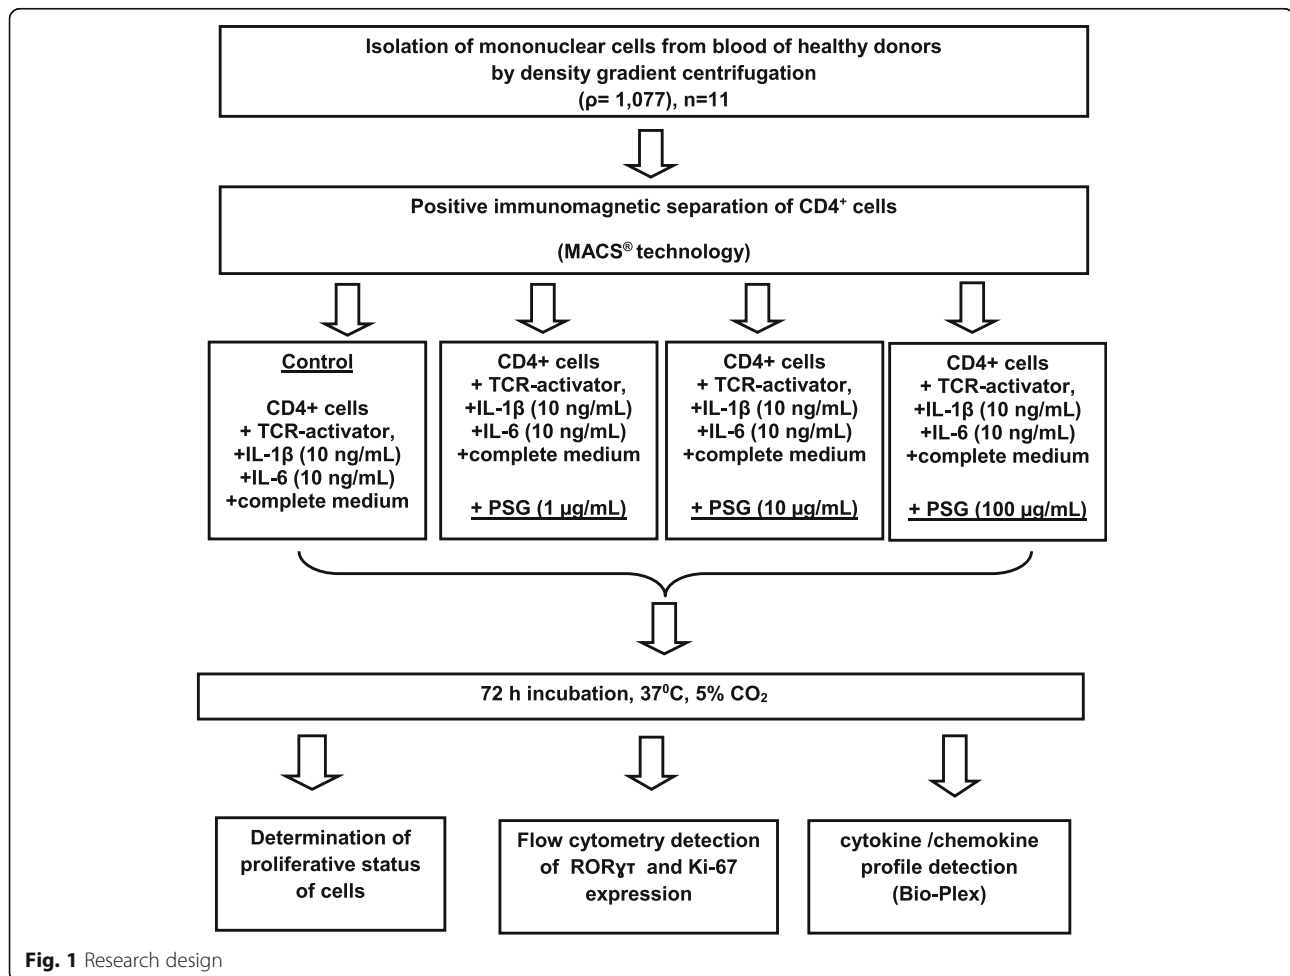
Isolation of mononuclear cells from blood of healthy donors by density gradient centrifugation (ρ= 1,077), n=11

Positive immunomagnetic separation of CD4$^+$ cells

(MACS$^{®}$ technology)

Control

CD4+ cells
+ TCR-activator,
+IL-1β (10 ng/mL)
+IL-6 (10 ng/mL)
+complete medium

CD4+ cells
+ TCR-activator,
+IL-1β (10 ng/mL)
+IL-6 (10 ng/mL)
+complete medium

+ PSG (1 μg/mL)

CD4+ cells
+ TCR-activator,
+IL-1β (10 ng/mL)
+IL-6 (10 ng/mL)
+complete medium

+ PSG (10 μg/mL)

CD4+ cells
+ TCR-activator,
+IL-1β (10 ng/mL)
+IL-6 (10 ng/mL)
+complete medium

+ PSG (100 μg/mL)

72 h incubation, 37$^0$C, 5% $CO_2$

Determination of proliferative status of cells

Flow cytometry detection of RORɣт and Ki-67 expression

cytokine /chemokine profile detection (Bio-Plex)

Fig. 1 Research design